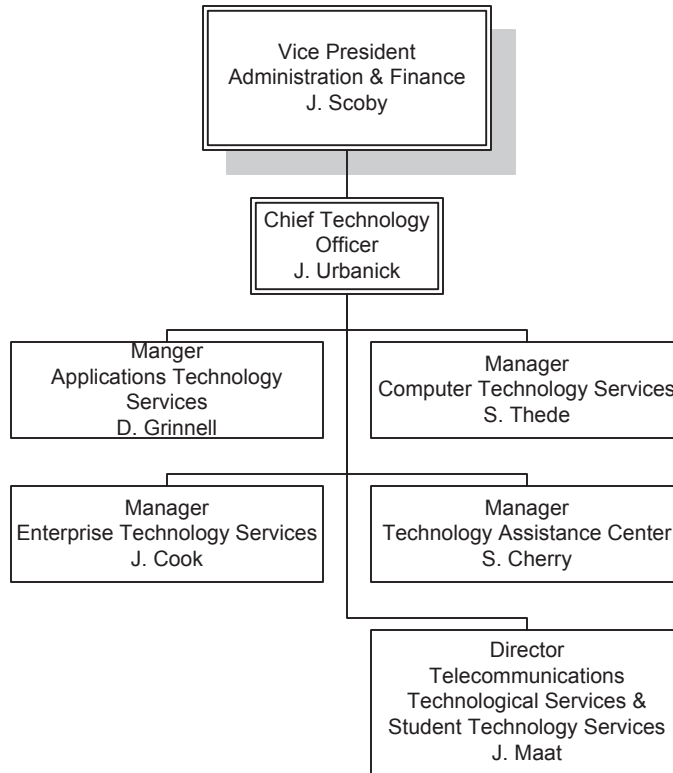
Vice President
Administration & Finance
J. Scoby

Chief Technology
Officer
J. Urbanick

Manger
Applications Technology
Services
D. Grinnell

Manager
Computer Technology Services
S. Thede

Manager
Enterprise Technology Services
J. Cook

Manager
Technology Assistance Center
S. Cherry

Director
Telecommunications
Technological Services &
Student Technology Services
J. Maat